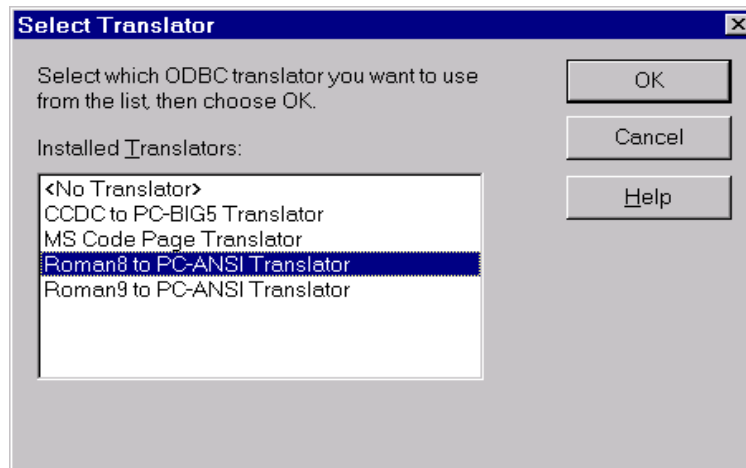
Select Translator

Select which ODBC translator you want to use from the list, then choose OK.

OK

Cancel

Help

Installed Translators:

<No Translator>
CCDC to PC-BIG5 Translator
MS Code Page Translator
Roman8 to PC-ANSI Translator
Roman9 to PC-ANSI Translator